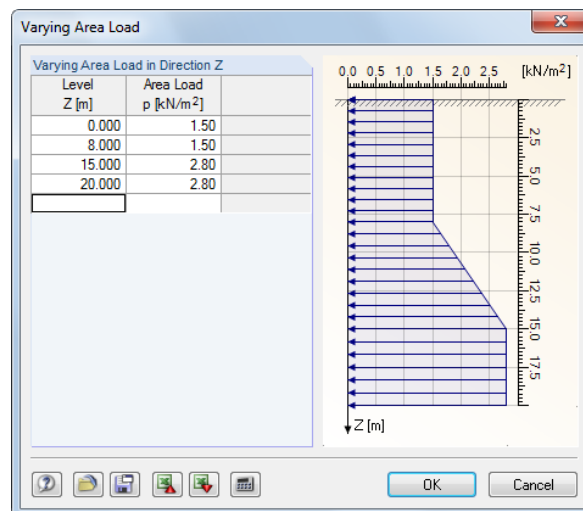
Varying Area Load

Varying Area Load in Direction Z

| Level Z [m] | Area Load p [kN/m$^2$] |
|---|---|
| 0.000 | 1.50 |
| 8.000 | 1.50 |
| 15.000 | 2.80 |
| 20.000 | 2.80 |
| | |

0.0 0.5 1.0 1.5 2.0 2.5 [kN/m$^2$]

2.5
5.0
7.5
10.0
12.5
15.0
17.5

Z [m]

OK
Cancel